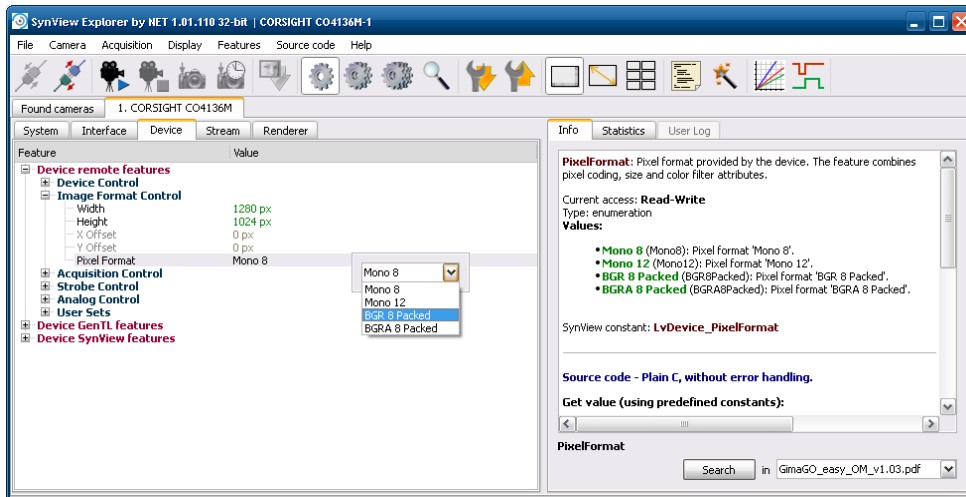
SynView Explorer by NET 1.01.110 32-bit | CORSIGHT CO4136M-1

File Camera Acquisition Display Features Source code Help

Found cameras | 1. CORSIGHT CO4136M

System | Interface | Device | Stream | Renderer

| Feature | Value |
|---|---|
| Device remote features | |
| Device Control | |
| Image Format Control | |
| Width | 1280 px |
| Height | 1024 px |
| X Offset | 0 px |
| Y Offset | 0 px |
| Pixel Format | Mono 8 |
| Acquisition Control | |
| Strobe Control | |
| Analog Control | |
| User Sets | |
| Device GenTL features | |
| Device SynView features | |

Mono 8
Mono 8
Mono 12
BGR 8 Packed
BGRA 8 Packed

Info | Statistics | User Log

PixelFormat: Pixel format provided by the device. The feature combines pixel coding, size and color filter attributes.

Current access: Read-Write
Type: enumeration
Values:

• Mono 8 (Mono8): Pixel format 'Mono 8'.
• Mono 12 (Mono12): Pixel format 'Mono 12'.
• BGR 8 Packed (BGR8Packed): Pixel format 'BGR 8 Packed'.
• BGRA 8 Packed (BGRA8Packed): Pixel format 'BGRA 8 Packed'.

SynView constant: LvDevice_PixelFormat

Source code - Plain C, without error handling.

Get value (using predefined constants):

PixelFormat

Search in GimaGO_easy_OM_v1.03.pdf